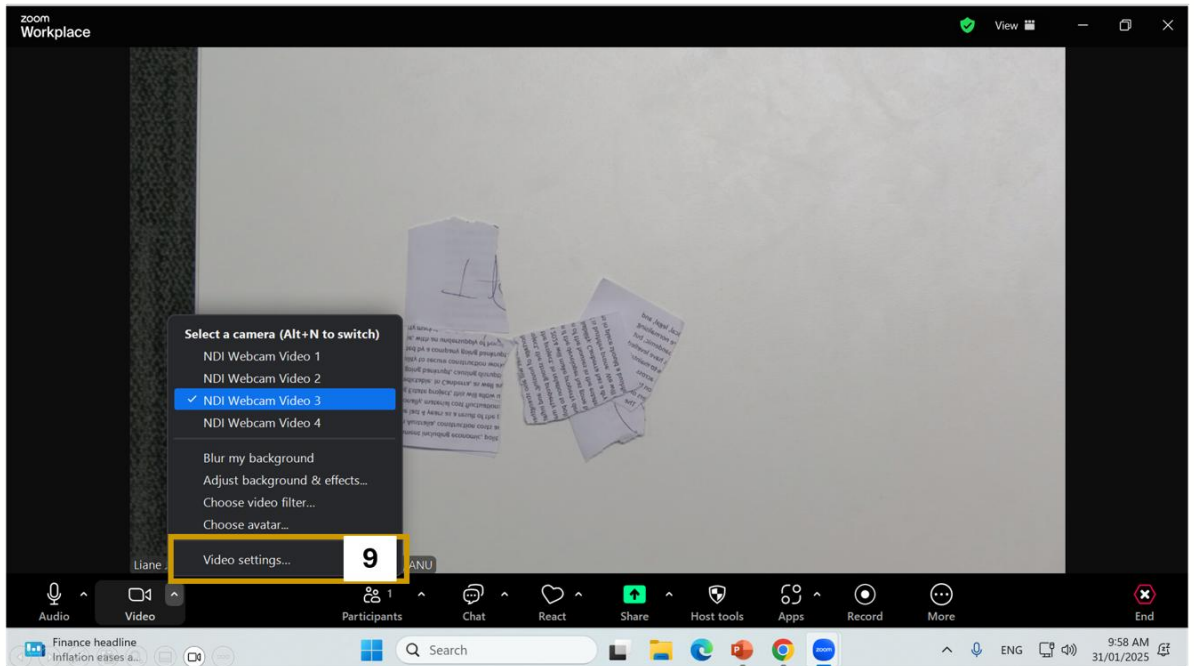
zoom
Workplace

View

Select a camera (Alt+N to switch)
NDI Webcam Video 1
NDI Webcam Video 2
✓ NDI Webcam Video 3
NDI Webcam Video 4

Blur my background
Adjust background & effects...
Choose video filter...
Choose avatar...

Video settings...

9

Liane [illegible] ANU

Audio
Video
Participants 1
Chat
React
Share
Host tools
Apps
Record
More
End

Finance headline
Inflation eases a...

Search

ENG
9:58 AM
31/01/2025